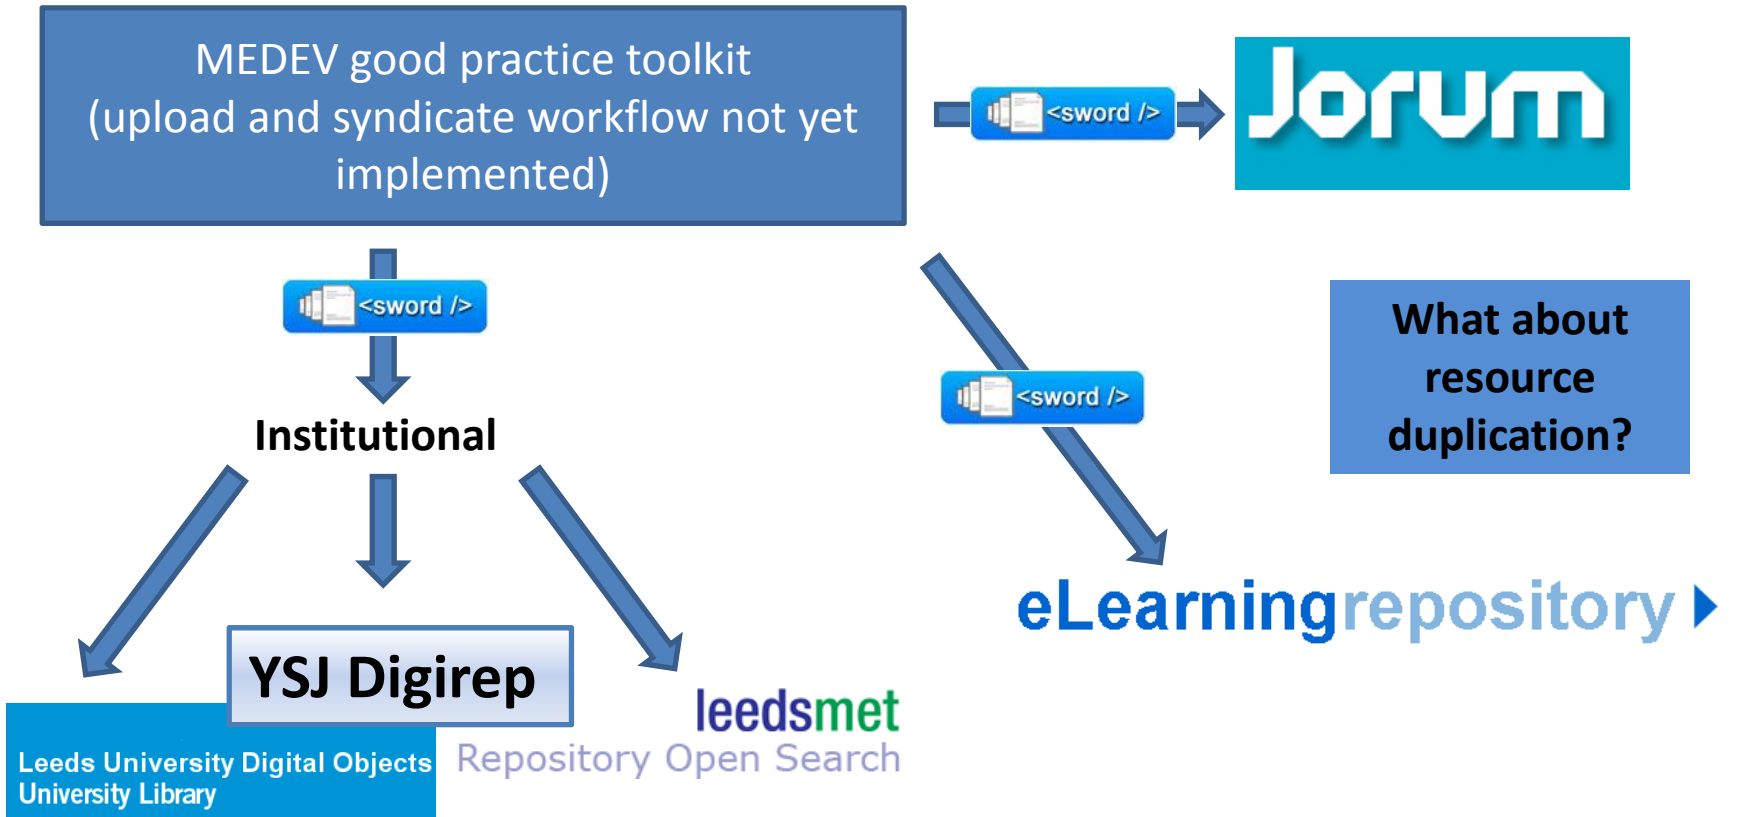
MEDEV good practice toolkit (upload and syndicate workflow not yet implemented)

<sword />

Jorum

<sword />

Institutional

<sword />

What about resource duplication?

eLearningrepository

YSJ Digirep

leedsmet

Repository Open Search

Leeds University Digital Objects
University Library